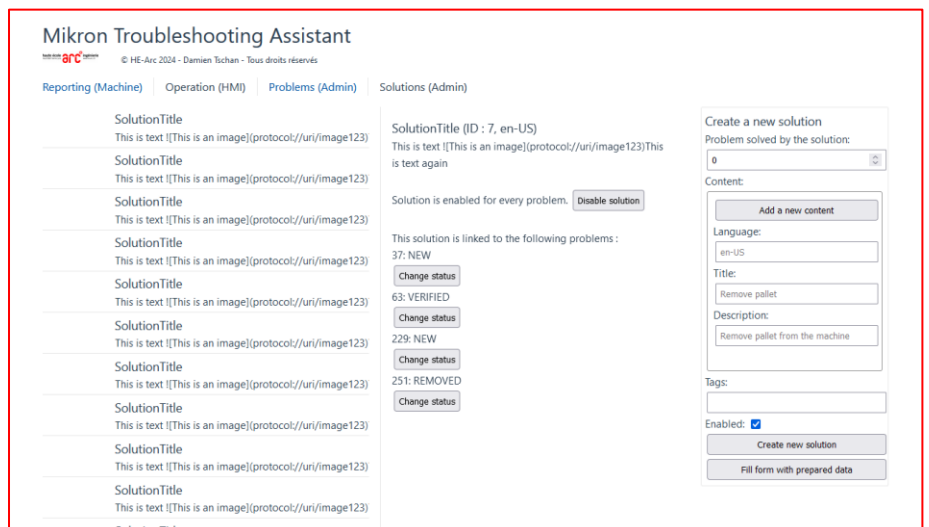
Mikron Troubleshooting Assistant

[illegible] arc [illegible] © HE-Arc 2024 - Damien Tschan - Tous droits réservés

Reporting (Machine) Operation (HMI) Problems (Admin) Solutions (Admin)

SolutionTitle
This is text ![This is an image](protocol://uri/image123)

SolutionTitle
This is text ![This is an image](protocol://uri/image123)

SolutionTitle
This is text ![This is an image](protocol://uri/image123)

SolutionTitle
This is text ![This is an image](protocol://uri/image123)

SolutionTitle
This is text ![This is an image](protocol://uri/image123)

SolutionTitle
This is text ![This is an image](protocol://uri/image123)

SolutionTitle
This is text ![This is an image](protocol://uri/image123)

SolutionTitle
This is text ![This is an image](protocol://uri/image123)

SolutionTitle
This is text ![This is an image](protocol://uri/image123)

SolutionTitle
This is text ![This is an image](protocol://uri/image123)

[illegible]

SolutionTitle (ID : 7, en-US)
This is text ![This is an image](protocol://uri/image123)This is text again

Solution is enabled for every problem. Disable solution

This solution is linked to the following problems :
37: NEW
Change status
63: VERIFIED
Change status
229: NEW
Change status
251: REMOVED
Change status

Create a new solution
Problem solved by the solution:
0
Content:
Add a new content
Language:
en-US
Title:
Remove pallet
Description:
Remove pallet from the machine
Tags:
Enabled:
Create new solution
Fill form with prepared data